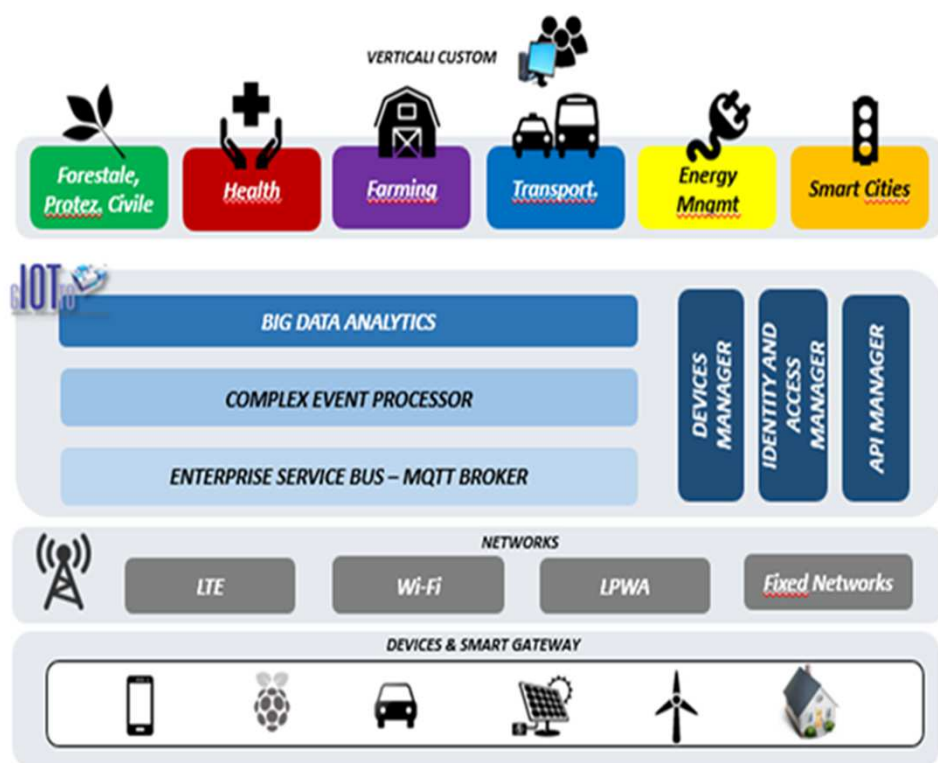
VERTICALI CUSTOM

Forestale, Protez. Civile

Health

Farming

Transport.

Energy Mngmt

Smart Cities

cIOTto

BIG DATA ANALYTICS

COMPLEX EVENT PROCESSOR

ENTERPRISE SERVICE BUS – MQTT BROKER

DEVICES MANAGER

IDENTITY AND ACCESS MANAGER

API MANAGER

NETWORKS

LTE

Wi-Fi

LPWA

Fixed Networks

DEVICES & SMART GATEWAY